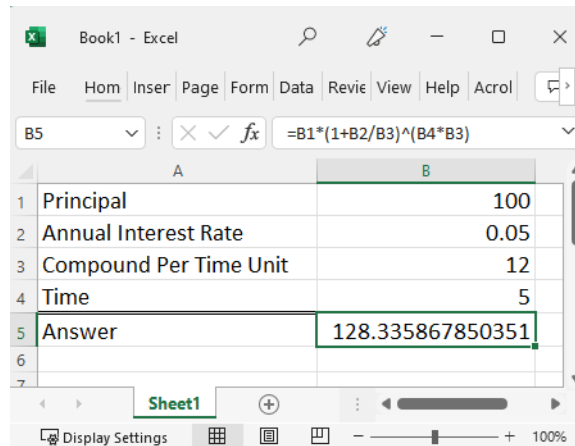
Book1 - Excel

File Hom Inser Page Form Data Revie View Help Acrol

B5 $fx$ =B1*(1+B2/B3)^(B4*B3)

| | A | B |
|---|---|---|
| 1 | Principal | 100 |
| 2 | Annual Interest Rate | 0.05 |
| 3 | Compound Per Time Unit | 12 |
| 4 | Time | 5 |
| 5 | Answer | 128.335867850351 |
| 6 | | |
| 7 | | |

Sheet1

Display Settings 100%